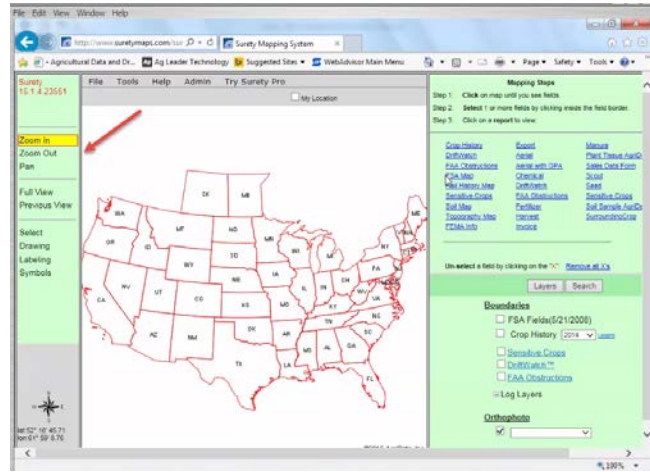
File Edit View Window Help

http://www.suretymaps.com/sur Surety Mapping System

Agricultural Data and Dr... Ag Leader Technology Suggested Sites WebAdvisor Main Menu Page Safety Tools

Surety
15.1.4.23551

File Tools Help Admin Try Surety Pro

My Location

Zoom In
Zoom Out
Pan

Full View
Previous View

Select
Drawing
Labeling
Symbols

SK MB WA MT ND OR ID SD WY MN WI MI NE IA NV UT CO KS IL IN OH PA CA MO KY WV VA AZ NM OK AR TN NC SC TX LA MS AL GA FL NY

Mapping Steps
Step 1: Click on map until you see fields.
Step 2: Select 1 or more fields by clicking inside the field border.
Step 3: Click on a report to view.

| | | |
|---|---|---|
| Crop History | Export | Manure |
| DriftWatch | Aerial | Plant Tissue AgriD |
| FAA Obstructions | Aerial with CPA | Sales Data Form |
| FSA Map | Chemical | Scout |
| Yield History Map | DriftWatch | Seed |
| Sensitive Crops | FAA Obstructions | Sensitive Crops |
| Soil Map | Fertilizer | Soil Sample AgriD |
| Topography Map | Harvest | SurroundingCrop |
| FEMA Info | Invoice | |

Un-select a field by clicking on the "X" Remove all X's

Layers Search

Boundaries
FSA Fields(5/21/2008)
Crop History 2014 Legend
Sensitive Crops
DriftWatch™
FAA Obstructions
Log Layers

Orthophoto

lat 52° 16' 45.71
lon 61° 59' 8.76

100%